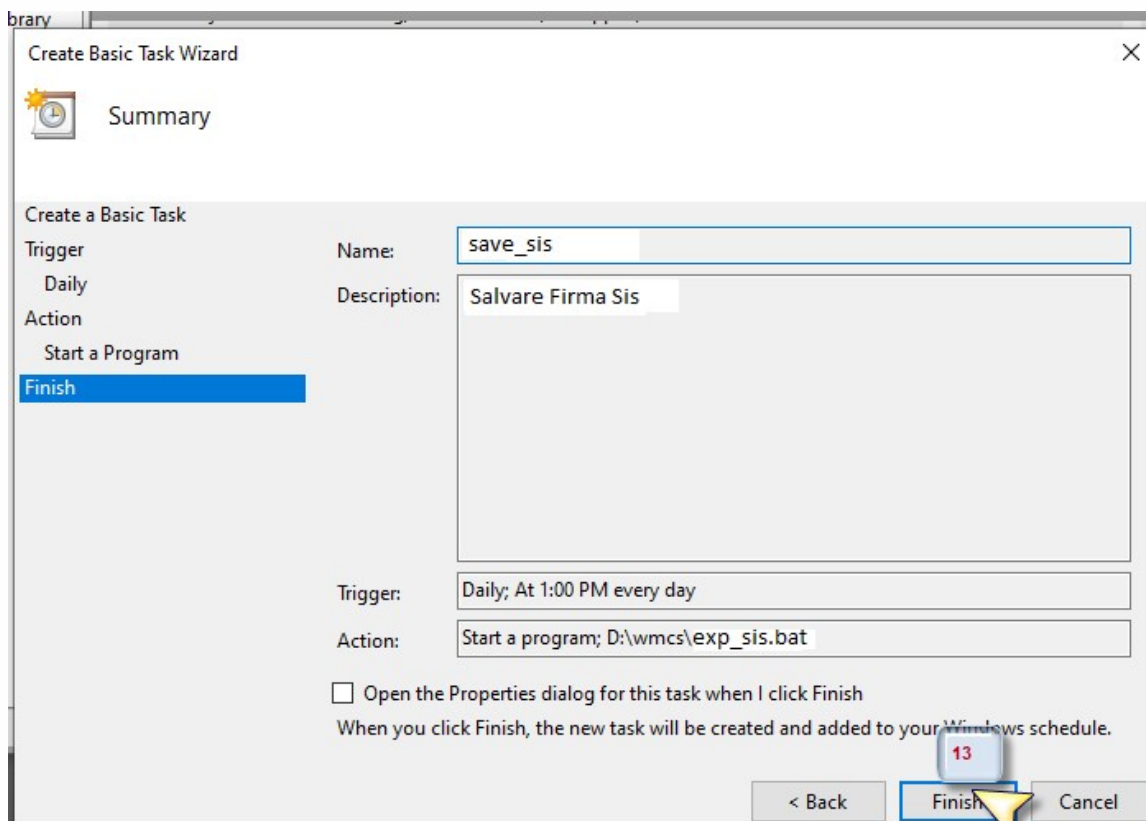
brary

Create Basic Task Wizard

Summary

Create a Basic Task
Trigger
Daily
Action
Start a Program
Finish

Name: save_sis

Description: Salvare Firma Sis

Trigger: Daily; At 1:00 PM every day

Action: Start a program; D:\wmcs\exp_sis.bat

Open the Properties dialog for this task when I click Finish

When you click Finish, the new task will be created and added to your W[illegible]ws schedule.

13

< Back
Finish
Cancel

×